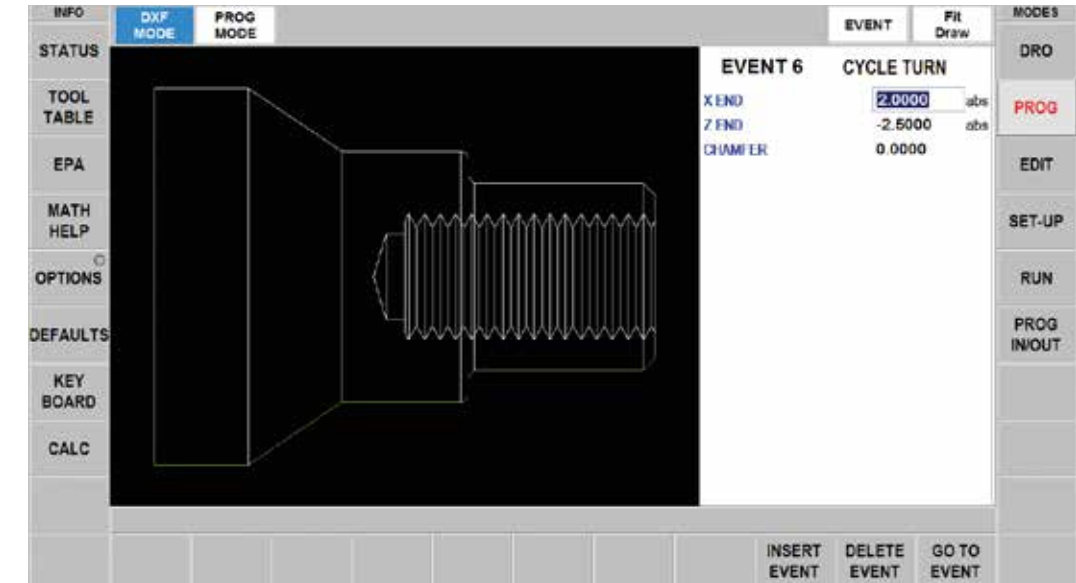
INFO
DXF MODE
PROG MODE
EVENT
Fit Draw
MODES

STATUS
TOOL TABLE
EPA
MATH HELP
OPTIONS
DEFAULTS
KEY BOARD
CALC

EVENT 6
CYCLE TURN

| | | |
|---|---|---|
| X END | 2.0000 | abs |
| Z END | -2.5000 | abs |
| CHAMFER | 0.0000 | |

DRO
PROG
EDIT
SET-UP
RUN
PROG IN/OUT

INSERT EVENT
DELETE EVENT
GO TO EVENT